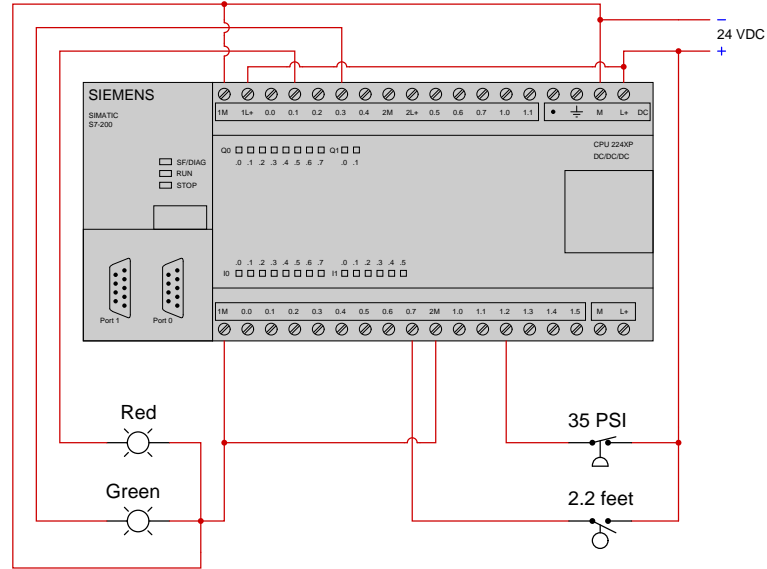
−
24 VDC
+

SIEMENS
SIMATIC
S7-200

1M 1L+ 0.0 0.1 0.2 0.3 0.4 2M 2L+ 0.5 0.6 0.7 1.0 1.1 • M L+ DC

SF/DIAG
RUN
STOP

Q0 .0 .1 .2 .3 .4 .5 .6 .7 Q1 .0 .1

CPU 224XP
DC/DC/DC

I0 .0 .1 .2 .3 .4 .5 .6 .7 I1 .0 .1 .2 .3 .4 .5

Port 1 Port 0

1M 0.0 0.1 0.2 0.3 0.4 0.5 0.6 0.7 2M 1.0 1.1 1.2 1.3 1.4 1.5 M L+

Red
Green
35 PSI
2.2 feet